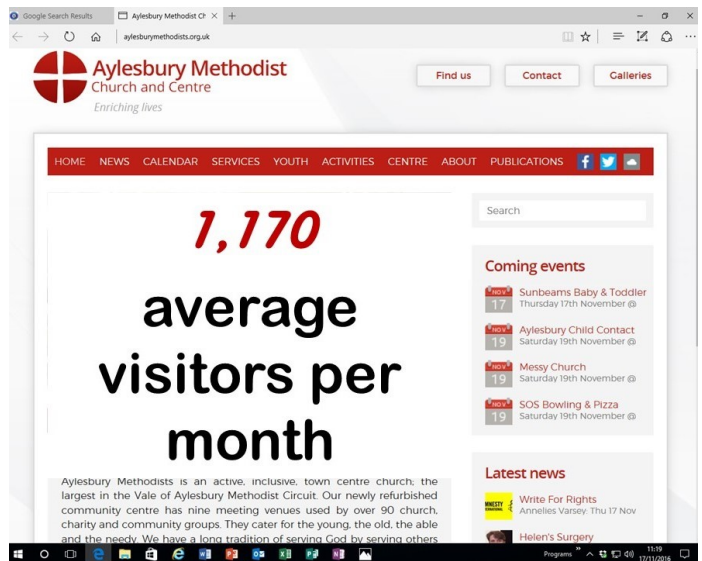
Google Search Results
Aylesbury Methodist Ch ×
+
aylesburymethodists.org.uk

Aylesbury Methodist
Church and Centre
Enriching lives

Find us
Contact
Galleries

HOME NEWS CALENDAR SERVICES YOUTH ACTIVITIES CENTRE ABOUT PUBLICATIONS

1,170

average visitors per month

Aylesbury Methodists is an active, inclusive, town centre church; the largest in the Vale of Aylesbury Methodist Circuit. Our newly refurbished community centre has nine meeting venues used by over 90 church, charity and community groups. They cater for the young, the old, the able and the needy. We have a long tradition of serving God by serving others

Search

Coming events

NOV 17 Sunbeams Baby & Toddler
Thursday 17th November @

NOV 19 Aylesbury Child Contact
Saturday 19th November @

NOV 19 Messy Church
Saturday 19th November @

NOV 19 SOS Bowling & Pizza
Saturday 19th November @

Latest news

Write For Rights
Annelies Varsey: Thu 17 Nov

Helen's Surgery

Programs
11:19
17/11/2016